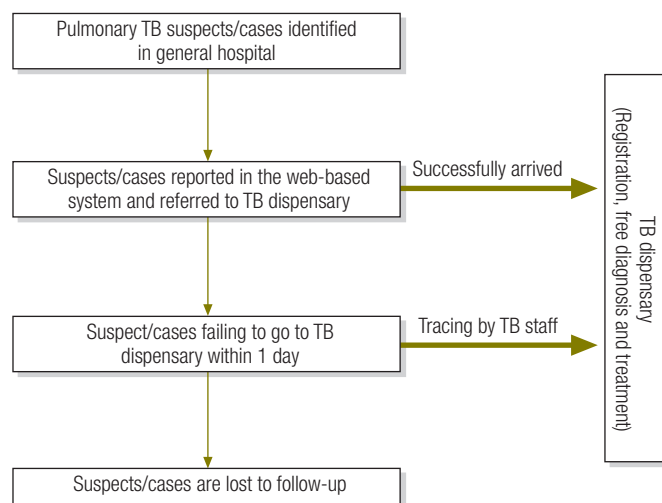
Pulmonary TB suspects/cases identified in general hospital

Suspects/cases reported in the web-based system and referred to TB dispensary

Successfully arrived

Suspect/cases failing to go to TB dispensary within 1 day

Tracing by TB staff

Suspects/cases are lost to follow-up

TB dispensary
(Registration, free diagnosis and treatment)